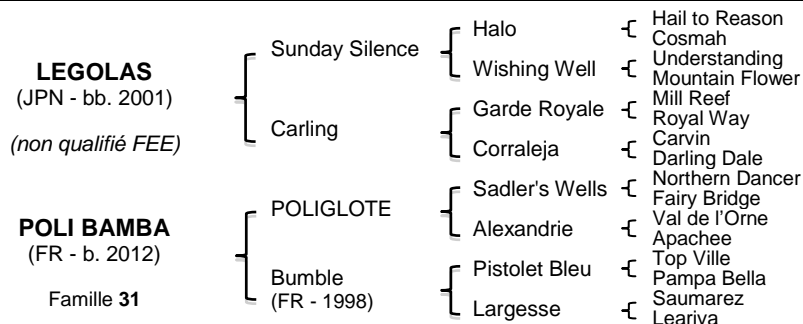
LEGOLAS
(JPN - bb. 2001)

(non qualifié FEE)

Sunday Silence

Halo

Hail to Reason
Cosmah

Wishing Well

Understanding
Mountain Flower

Carling

Garde Royale

Mill Reef
Royal Way

Corraleja

Carvin
Darling Dale

POLI BAMBA
(FR - b. 2012)

Famille 31

POLIGLOTE

Sadler's Wells

Northern Dancer
Fairy Bridge

Alexandrie

Val de l'Orne
Apachee

Bumble
(FR - 1998)

Pistolet Bleu

Top Ville
Pampa Bella

Largesse

Saumarez
Leariva